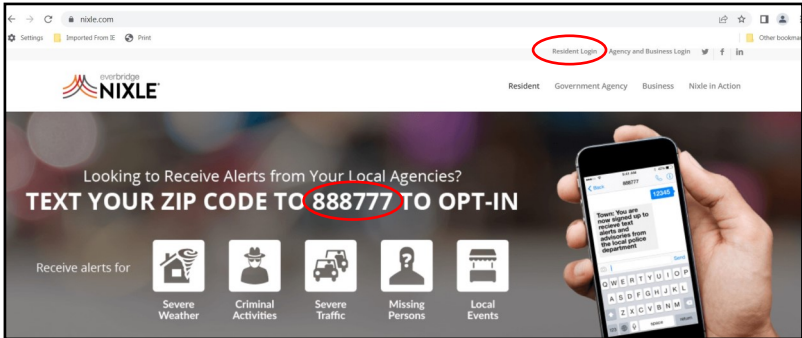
nixle.com

Settings Imported From IE Print

Other bookmar

Resident Login Agency and Business Login

everbridge NIXLE

Resident Government Agency Business Nixle In Action

Looking to Receive Alerts from Your Local Agencies?

TEXT YOUR ZIP CODE TO 888777 TO OPT-IN

Receive alerts for

Severe Weather

Criminal Activities

Severe Traffic

Missing Persons

Local Events

Back 888777

12345

Town: You are now signed up to recieve text alerts and advisories from the local police department

Send

Q W E R T Y U I O P

A S D F G H J K L

Z X C V B N M

123 space return